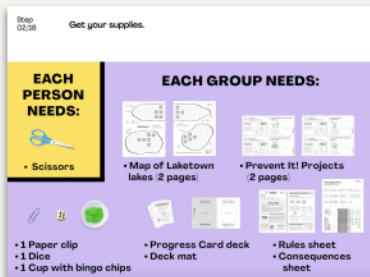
Step 02/18

Get your supplies.

EACH PERSON NEEDS:

• Scissors

EACH GROUP NEEDS:

• Map of Laketown lakes (2 pages)

• Prevent It! Projects (2 pages)

• 1 Paper clip
• 1 Dice
• 1 Cup with bingo chips

• Progress Card deck
• Deck mat

• Rules sheet
• Consequences sheet